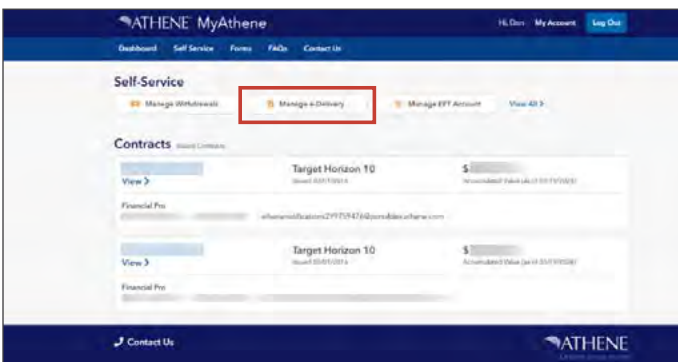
ATHENE MyAthene

Hi, Don My Account Log Out

Dashboard Self Service Forms FAQs Contact Us

Self-Service

Manage Withdrawals

Manage e-Delivery

Manage EFT Account

View All >

Contracts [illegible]

View >

Target Horizon 10

Issued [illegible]

$

Accumulated Value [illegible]

Financial Pro

athenenotifications2197594760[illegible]athene.com

View >

Target Horizon 10

Issued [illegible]

$

Accumulated Value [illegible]

Financial Pro

Contact Us

ATHENE